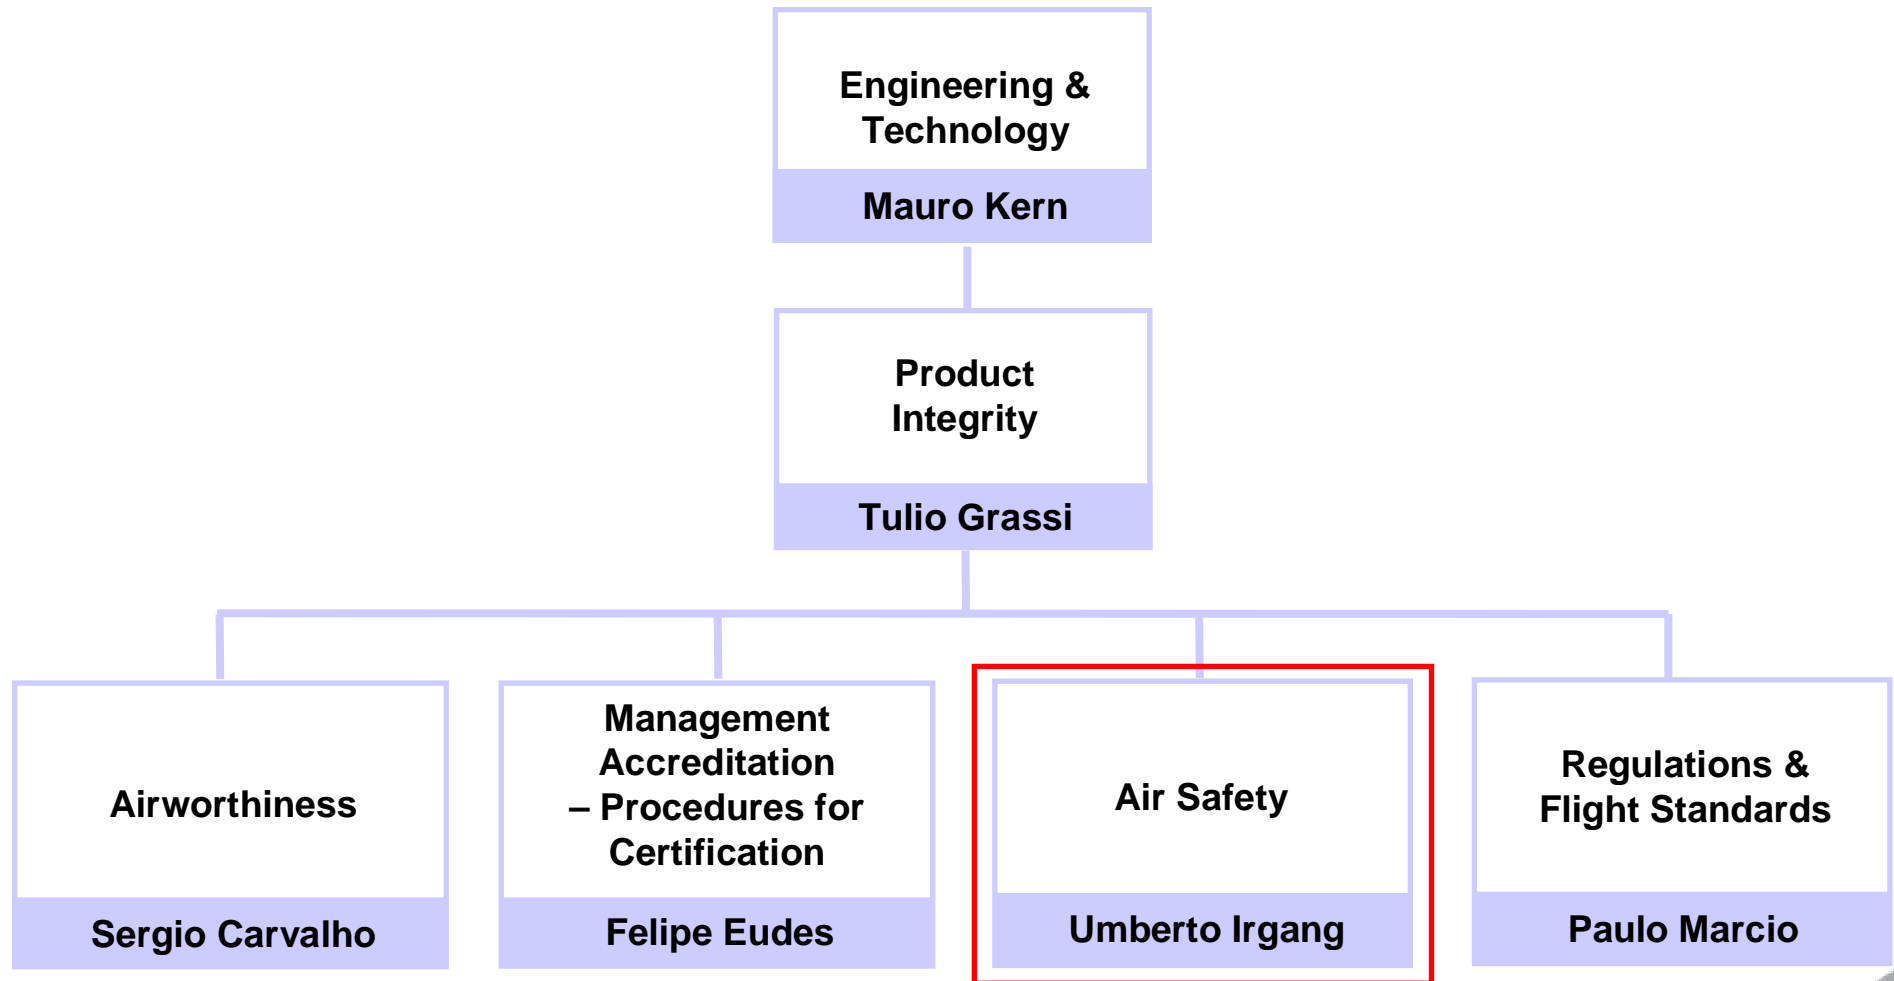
Engineering & Technology
Mauro Kern

Product Integrity
Tulio Grassi

Airworthiness
Sergio Carvalho

Management Accreditation – Procedures for Certification
Felipe Eudes

Air Safety
Umberto Irgang

Regulations & Flight Standards
Paulo Marcio